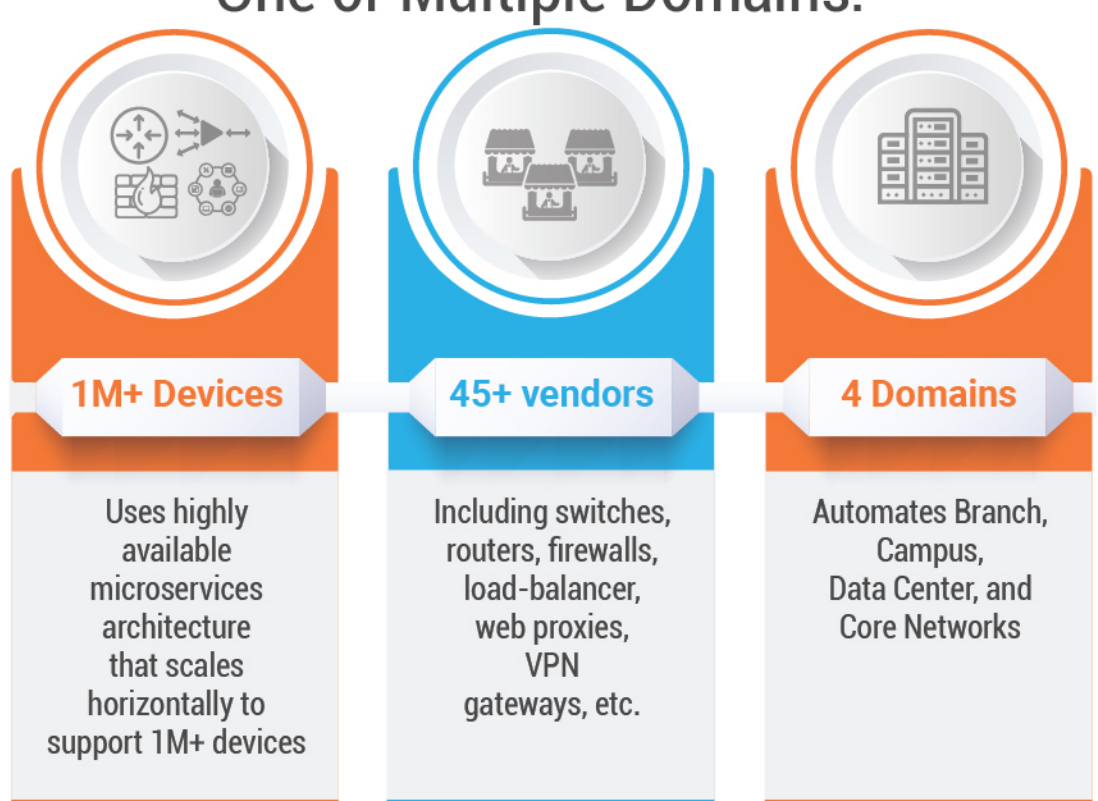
One or Multiple Domains.

1M+ Devices

Uses highly available microservices architecture that scales horizontally to support 1M+ devices

45+ vendors

Including switches, routers, firewalls, load-balancer, web proxies, VPN gateways, etc.

4 Domains

Automates Branch, Campus, Data Center, and Core Networks